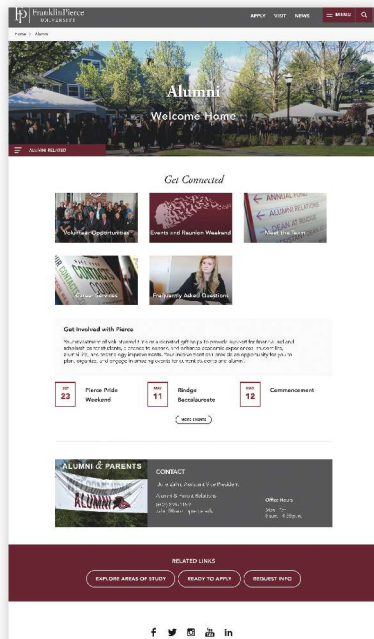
FP Franklin Pierce UNIVERSITY

APPLY VISIT NEWS MENU

Home > Alumni

Alumni

Welcome Home

ALUMNI RELATED

Get Connected

Volunteer Opportunities

Events and Reunion Weekend

Meet the Team

Career Services

Frequently Asked Questions

Get Involved with Pierce

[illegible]

SEP 23 Pierce Pride Weekend

MAY 11 Rindge Baccalaureate

MAY 12 Commencement

MORE EVENTS

ALUMNI & PARENTS

CONTACT

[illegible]

Office Hours

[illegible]

RELATED LINKS

EXPLORE AREAS OF STUDY

READY TO APPLY

REQUEST INFO